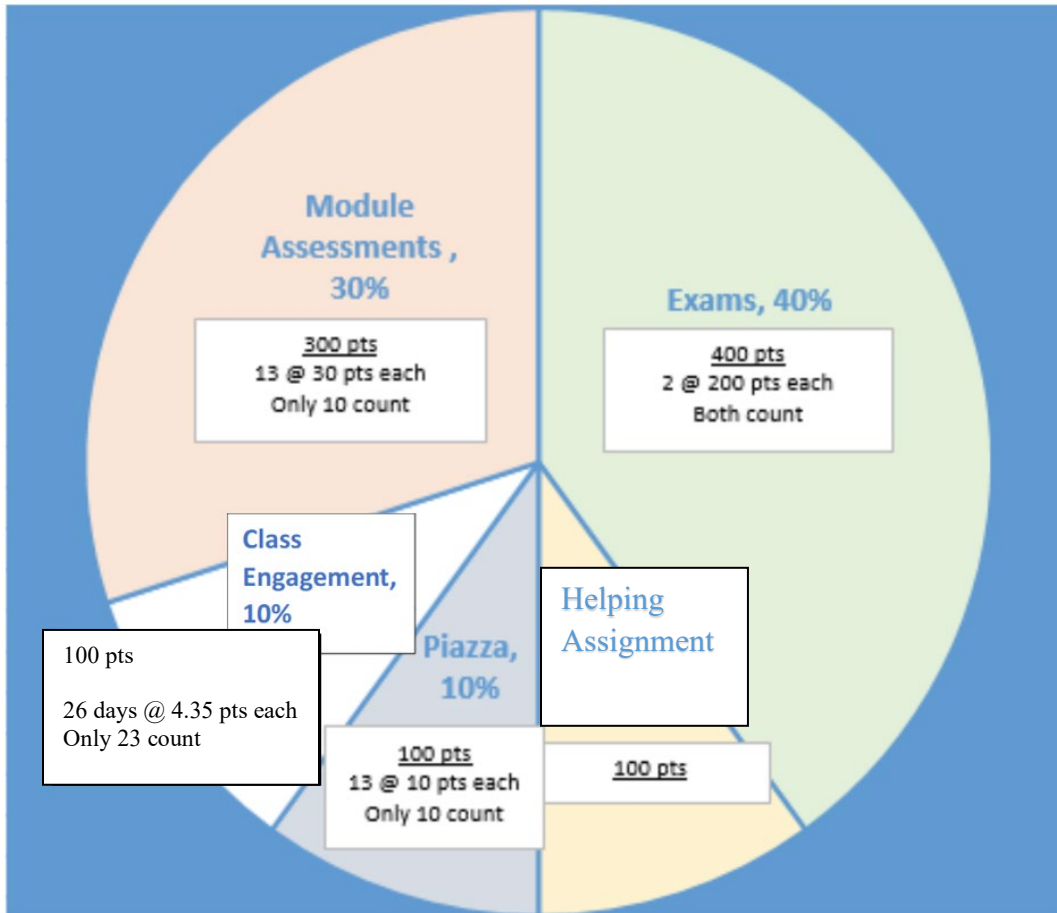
Module Assessments , 30%

300 pts
13 @ 30 pts each
Only 10 count

Exams, 40%

400 pts
2 @ 200 pts each
Both count

Class Engagement, 10%

100 pts

26 days @ 4.35 pts each
Only 23 count

Piazza, 10%

100 pts
13 @ 10 pts each
Only 10 count

Helping Assignment

100 pts